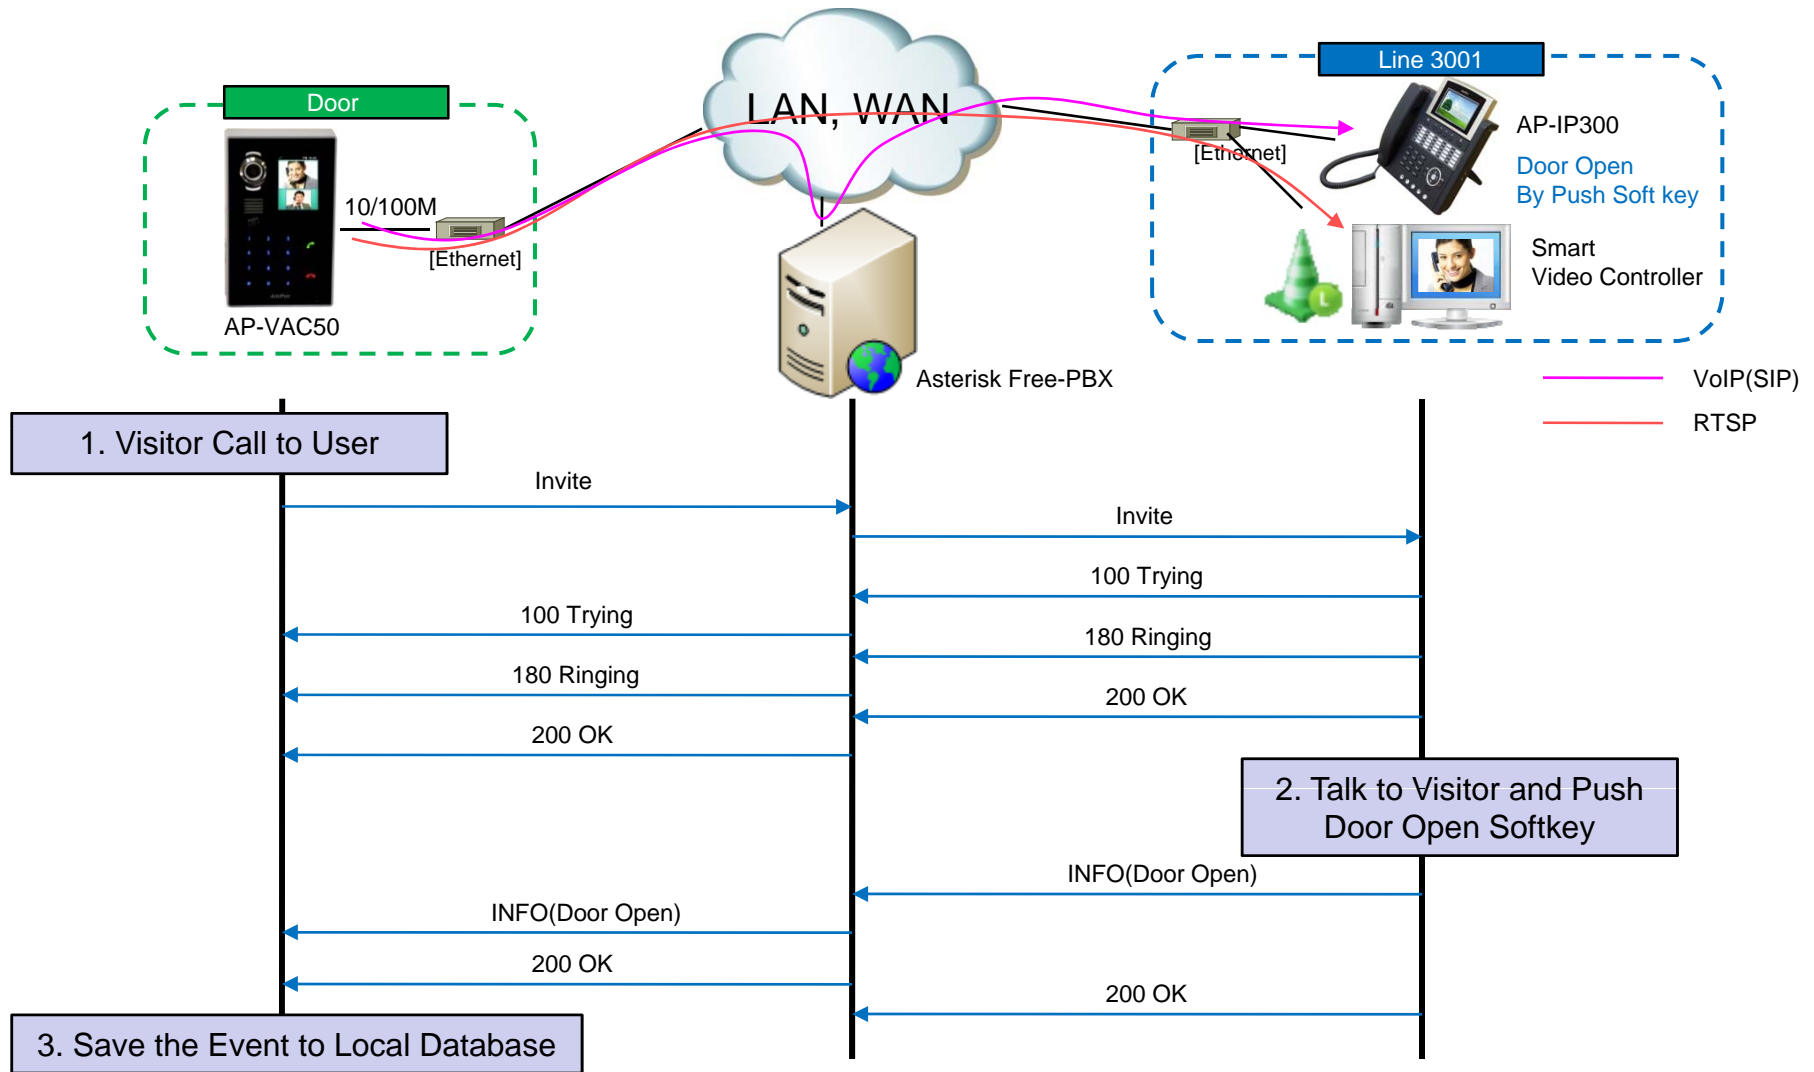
Door

LAN, WAN

Line 3001

AP-IP300

Door Open
By Push Soft key

10/100M

[Ethernet]

[Ethernet]

Smart
Video Controller

AP-VAC50

Asterisk Free-PBX

VoIP(SIP)

RTSP

1. Visitor Call to User

Invite

Invite

100 Trying

100 Trying

180 Ringing

180 Ringing

200 OK

200 OK

2. Talk to Visitor and Push Door Open Softkey

INFO(Door Open)

INFO(Door Open)

200 OK

200 OK

3. Save the Event to Local Database